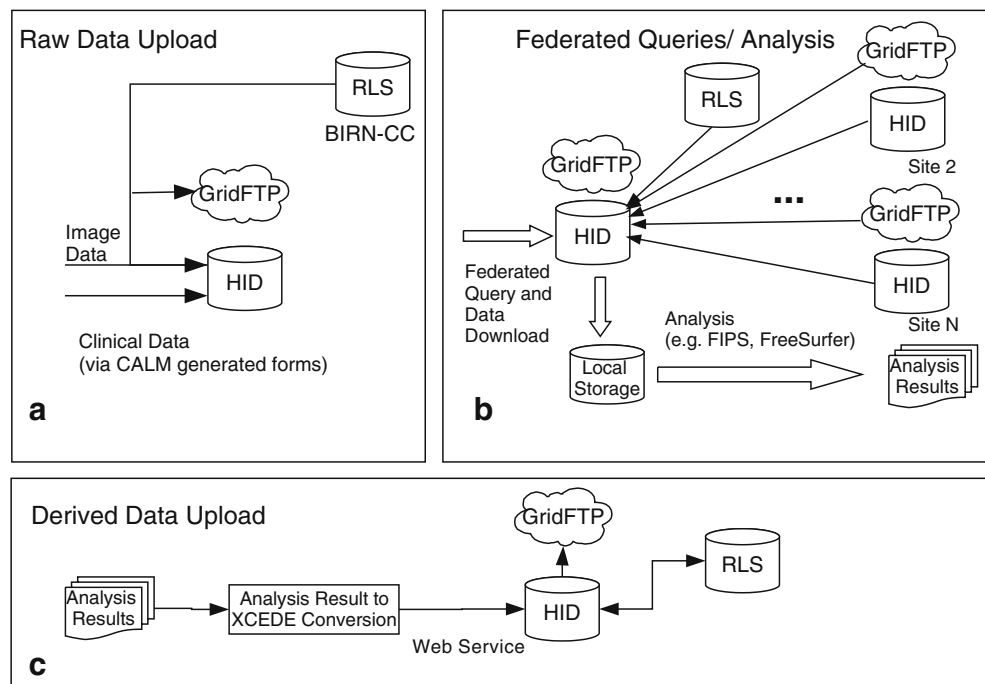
Raw Data Upload

RLS

BIRN-CC

GridFTP

Image Data

HID

Clinical Data (via CALM generated forms)

a

Federated Queries/ Analysis

GridFTP

RLS

HID

Site 2

GridFTP

...

GridFTP

HID

Federated Query and Data Download

HID

Site N

Analysis (e.g. FIPS, FreeSurfer)

Local Storage

Analysis Results

b

Derived Data Upload

GridFTP

RLS

Analysis Results

Analysis Result to XCEDE Conversion

HID

Web Service

c